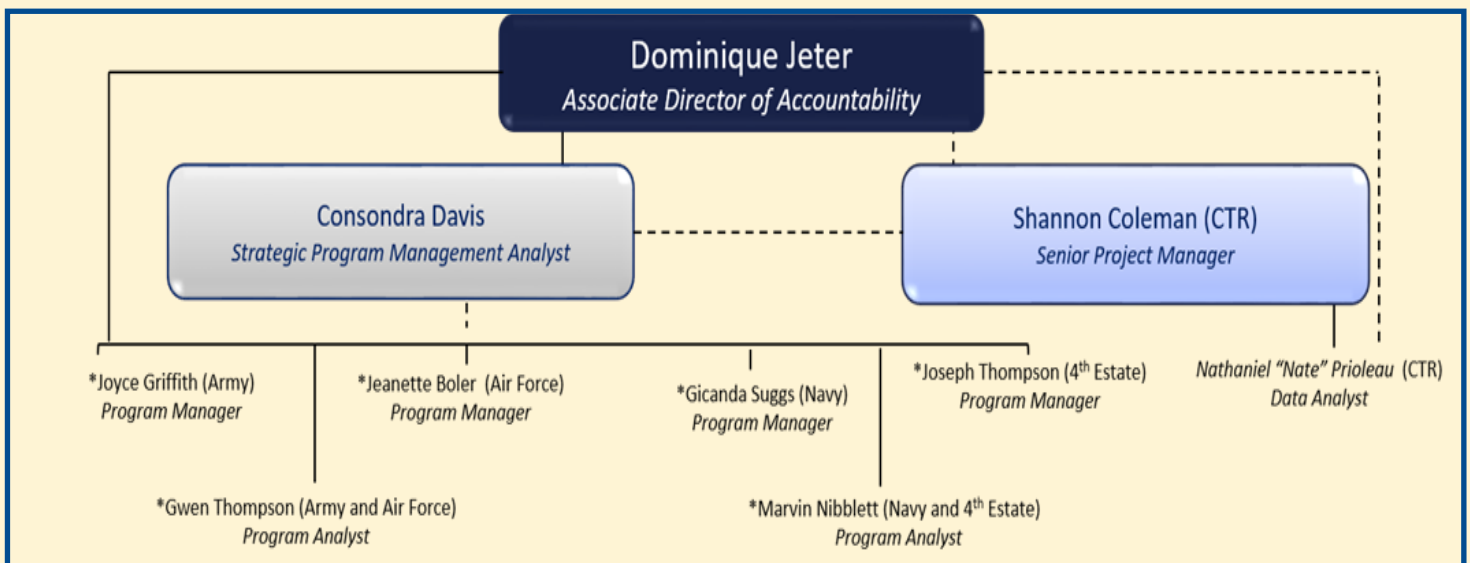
Dominique Jeter
Associate Director of Accountability

Consondra Davis
Strategic Program Management Analyst

Shannon Coleman (CTR)
Senior Project Manager

*Joyce Griffith (Army)
Program Manager

*Jeanette Boler (Air Force)
Program Manager

*Gicanda Suggs (Navy)
Program Manager

*Joseph Thompson (4$^{th}$ Estate)
Program Manager

Nathaniel "Nate" Prioleau (CTR)
Data Analyst

*Gwen Thompson (Army and Air Force)
Program Analyst

*Marvin Nibblett (Navy and 4$^{th}$ Estate)
Program Analyst